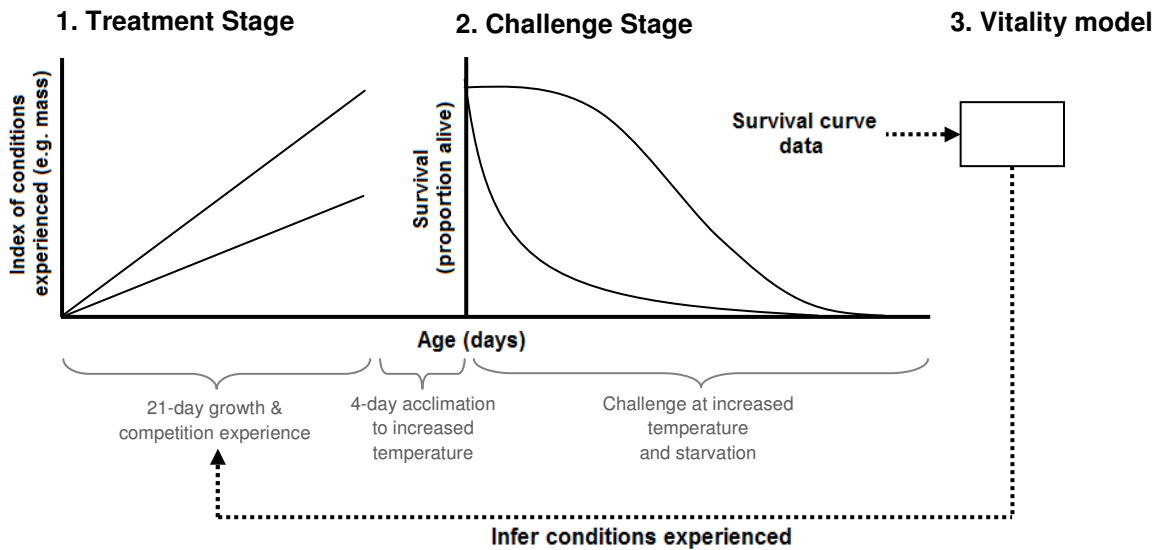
1. Treatment Stage

2. Challenge Stage

3. Vitality model

Index of conditions experienced (e.g. mass)

Survival (proportion alive)

Survival curve data

Age (days)

21-day growth & competition experience

4-day acclimation to increased temperature

Challenge at increased temperature and starvation

Infer conditions experienced